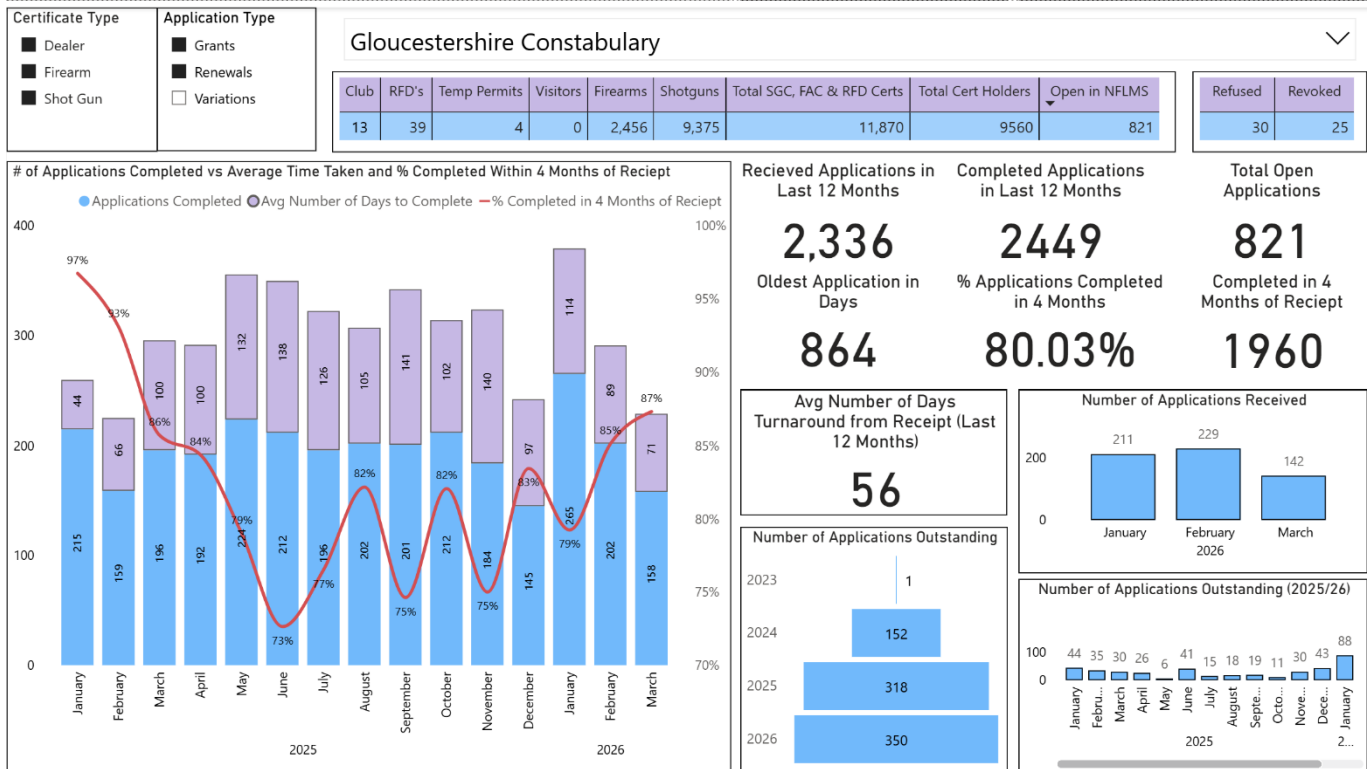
Certificate Type
Dealer
Firearm
Shot Gun

Application Type
Grants
Renewals
Variations

Gloucestershire Constabulary

| Club | RFD's | Temp Permits | Visitors | Firearms | Shotguns | Total SGC, FAC & RFD Certs | Total Cert Holders | Open in NFLMS |
|---|---|---|---|---|---|---|---|---|
| 13 | 39 | 4 | 0 | 2,456 | 9,375 | 11,870 | 9560 | 821 |

| Refused | Revoked |
|---|---|
| 30 | 25 |

# of Applications Completed vs Average Time Taken and % Completed Within 4 Months of Reciept

Applications Completed  Avg Number of Days to Complete  % Completed in 4 Months of Reciept

400
300
200
100
0

100%
95%
90%
85%
80%
75%
70%

97% 93% 86% 84% 79% 73% 77% 82% 75% 82% 75% 83% 79% 85% 87%

44 66 100 100 132 138 126 105 141 102 140 97 114 89 71

215 159 196 192 224 212 196 202 201 212 184 145 265 202 158

January February March April May June July August September October November December January February March

2025 2026

Recieved Applications in Last 12 Months
2,336

Completed Applications in Last 12 Months
2449

Total Open Applications
821

Oldest Application in Days
864

% Applications Completed in 4 Months
80.03%

Completed in 4 Months of Reciept
1960

Avg Number of Days Turnaround from Receipt (Last 12 Months)
56

Number of Applications Outstanding
2023 1
2024 152
2025 318
2026 350

Number of Applications Received
200
0
211 229 142
January February March
2026

Number of Applications Outstanding (2025/26)
100
0
44 35 30 26 6 41 15 18 19 11 30 43 88
January Febru... March April May June July August Septe... Octo... Nove... Dece... January
2025 2...